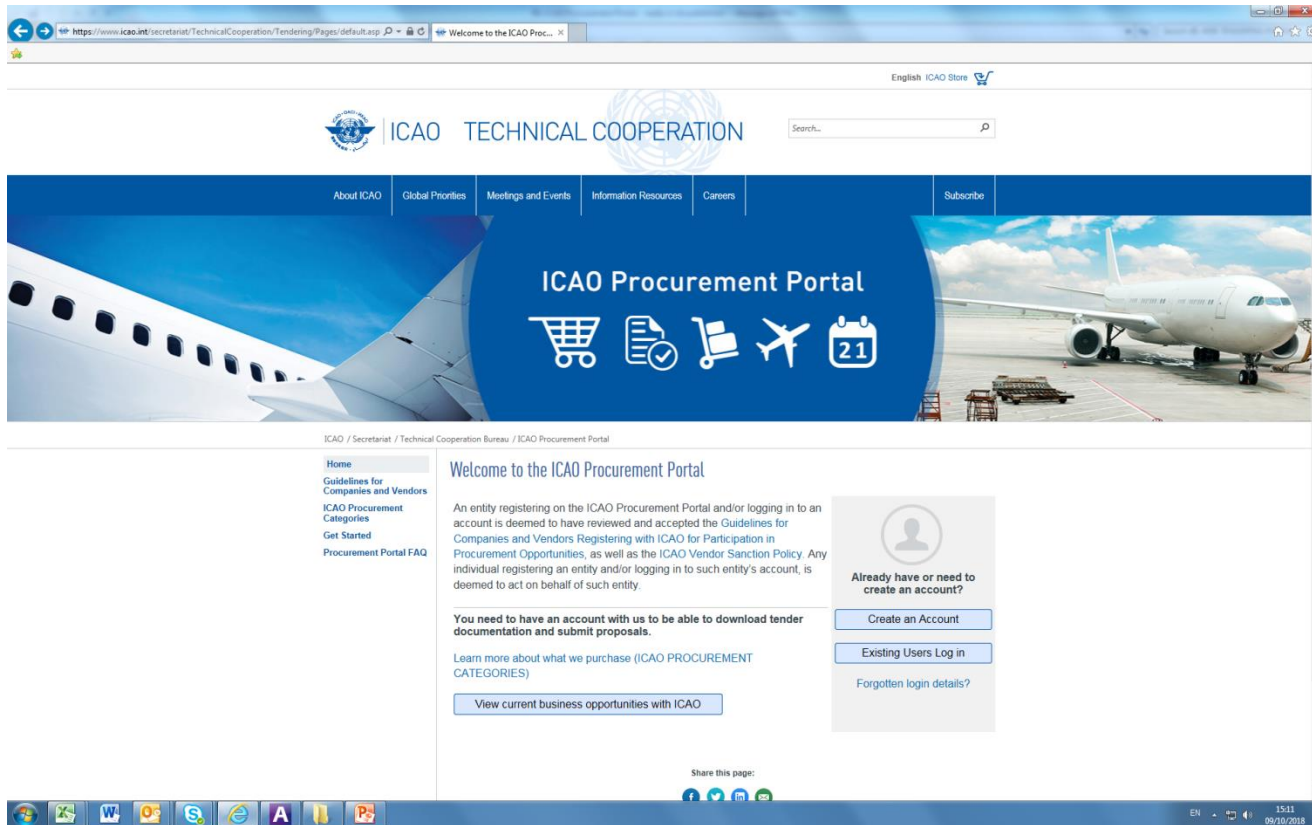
https://www.icao.int/secretariat/TechnicalCooperation/Tendering/Pages/default.asp

Welcome to the ICAO Proc...

English ICAO Store

ICAO TECHNICAL COOPERATION

Search...

About ICAO
Global Priorities
Meetings and Events
Information Resources
Careers
Subscribe

ICAO Procurement Portal

21

ICAO / Secretariat / Technical Cooperation Bureau / ICAO Procurement Portal

Home
Guidelines for Companies and Vendors
ICAO Procurement Categories
Get Started
Procurement Portal FAQ

Welcome to the ICAO Procurement Portal

An entity registering on the ICAO Procurement Portal and/or logging in to an account is deemed to have reviewed and accepted the Guidelines for Companies and Vendors Registering with ICAO for Participation in Procurement Opportunities, as well as the ICAO Vendor Sanction Policy. Any individual registering an entity and/or logging in to such entity's account, is deemed to act on behalf of such entity.

You need to have an account with us to be able to download tender documentation and submit proposals.

Learn more about what we purchase (ICAO PROCUREMENT CATEGORIES)

View current business opportunities with ICAO

Already have or need to create an account?

Create an Account

Existing Users Log in

Forgotten login details?

Share this page:

EN 15:11 09/10/2018